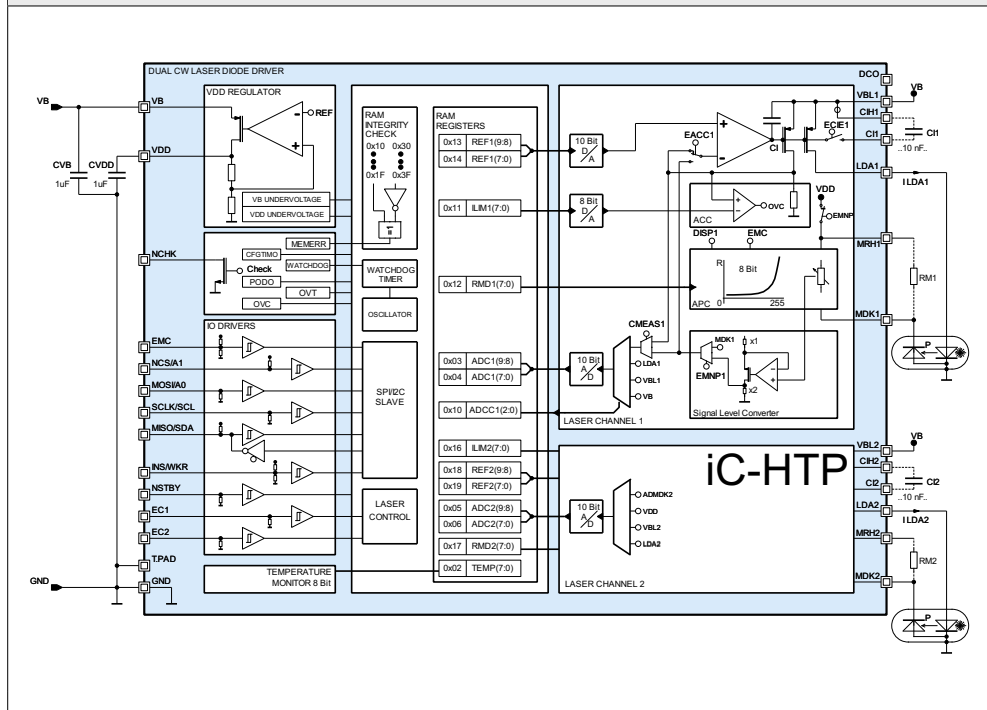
DUAL CW LASER DIODE DRIVER

VB
CVB 1uF
CVDD 1uF
VB
VDD
NCHK
EMC
NCS/A1
MOSI/A0
SCLK/SCL
MISO/SDA
INS/WKR
NSTBY
EC1
EC2
T.PAD
GND
GND

VDD REGULATOR
REF
VB UNDERVOLTAGE
VDD UNDERVOLTAGE

CFGTIMO
Check
PODO
OVC
MEMERR
WATCHDOG
OVT

IO DRIVERS

RAM INTEGRITY CHECK
0x10 0x30
0x1F 0x3F
=1

WATCHDOG TIMER
OSCILLATOR
SPI/I2C SLAVE
LASER CONTROL
TEMPERATURE MONITOR 8 Bit

RAM REGISTERS
| 0x13 | REF1(9:8) |
|---|---|
| 0x14 | REF1(7:0) |
| 0x11 | ILIM1(7:0) |
| 0x12 | RMD1(7:0) |
| 0x03 | ADC1(9:8) |
| 0x04 | ADC1(7:0) |
| 0x10 | ADCC1(2:0) |
| 0x16 | ILIM2(7:0) |
| 0x18 | REF2(9:8) |
| 0x19 | REF2(7:0) |
| 0x05 | ADC2(9:8) |
| 0x06 | ADC2(7:0) |
| 0x17 | RMD2(7:0) |
| 0x02 | TEMP(7:0) |

10 Bit D/A
EACC1
CI
ECIE1
8 Bit D/A
ACC
OVC
VDD
EMNP
DISP1
EMC
R
8 Bit
APC 0 255
CMEAS1
10 Bit A/D
LDA1
VBL1
VB
MDK1
x1
x2
EMNP1
Signal Level Converter
LASER CHANNEL 1

iC-HTP
10 Bit A/D
ADMDK2
VDD
VBL2
LDA2
LASER CHANNEL 2

DCO
VBL1
VB
CIH1
CI1
CI1
..10 nF..
LDA1
ILDA1
MRH1
RM1
MDK1
P
VBL2
VB
CIH2
CI2
CI2
..10 nF..
LDA2
ILDA2
MRH2
RM2
MDK2
P